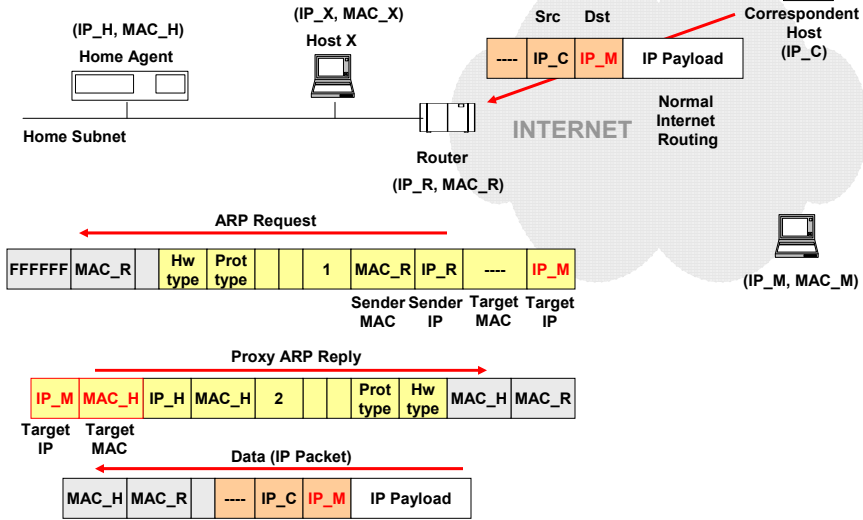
(IP_H, MAC_H)
Home Agent

(IP_X, MAC_X)
Host X

Src Dst

Correspondent Host
(IP_C)

| ---- | IP_C | IP_M | IP Payload |
|---|---|---|---|

Normal Internet Routing

INTERNET

Home Subnet

Router
(IP_R, MAC_R)

ARP Request

| FFFFFF | MAC_R | | Hw type | Prot type | | | 1 | MAC_R | IP_R | ---- | IP_M |
|---|---|---|---|---|---|---|---|---|---|---|---|

Sender MAC Sender IP Target MAC Target IP

(IP_M, MAC_M)

Proxy ARP Reply

| IP_M | MAC_H | IP_H | MAC_H | 2 | | | Prot type | Hw type | MAC_H | MAC_R |
|---|---|---|---|---|---|---|---|---|---|---|

Target IP Target MAC

Data (IP Packet)

| MAC_H | MAC_R | | ---- | IP_C | IP_M | IP Payload |
|---|---|---|---|---|---|---|